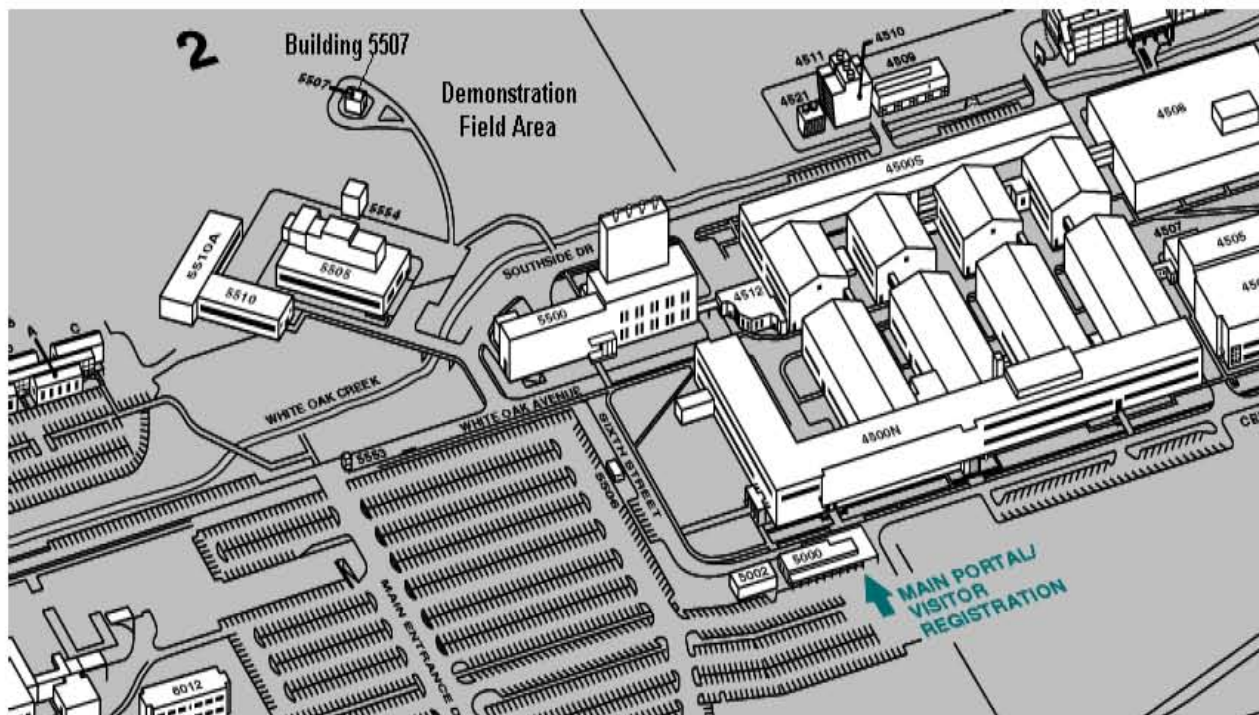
2

Building 5507

5507

Demonstration Field Area

4511

4510

4509

4521

4508

4500S

5554

5510A

5505

5510

SOUTHSIDE DR

5500

4512

4507

4505

B

A

C

D

WHITE OAK CREEK

WHITE OAK AVENUE

SIXTH STREET

5506

4500N

CE

5553

5000

5002

MAIN PORTAL/ VISITOR REGISTRATION

MAIN ENTRANCE D

6012